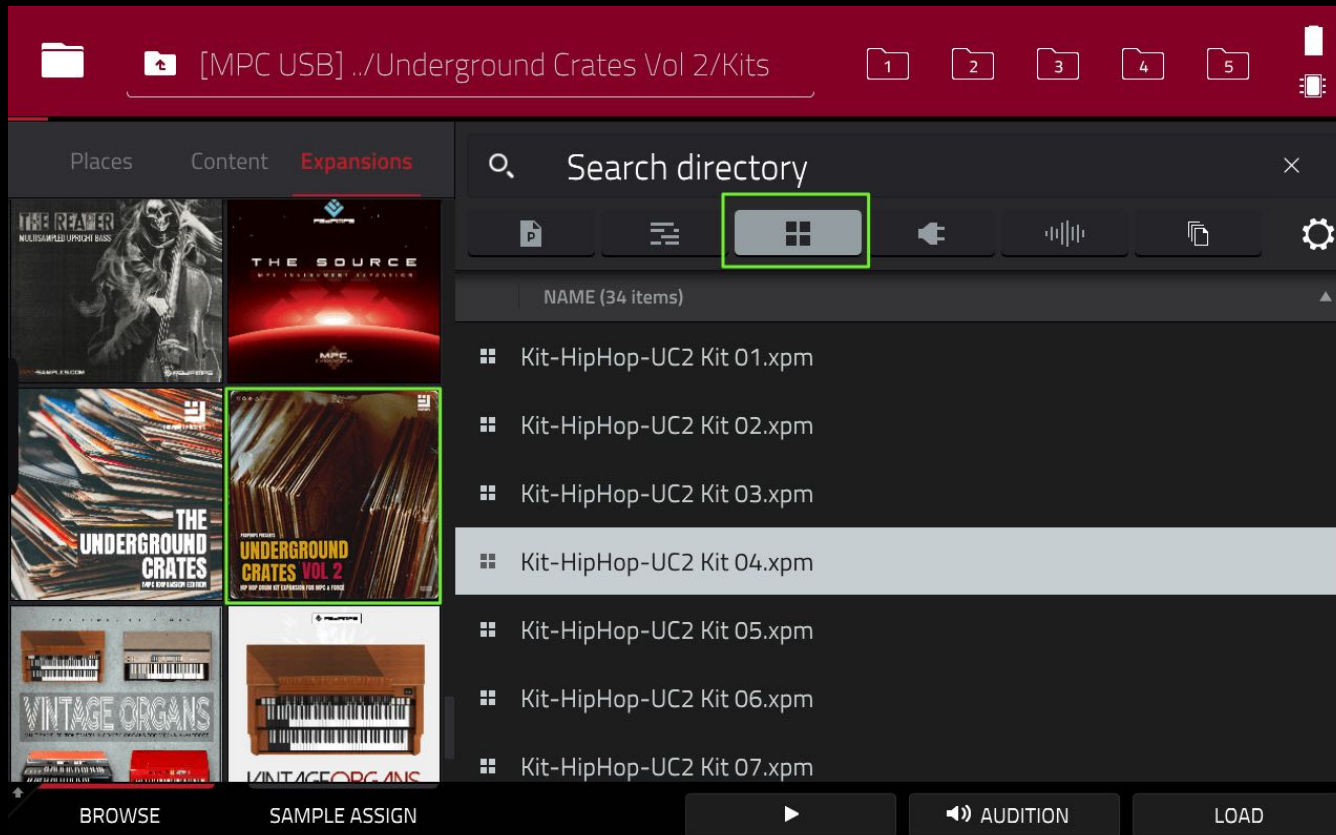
[MPC USB] ../Underground Crates Vol 2/Kits

1 2 3 4 5

Places Content Expansions

Search directory

THE REAPER
MULTISAMPLED UPRIGHT BASS

THE SOURCE
MPC INSTRUMENT EXPANSION

THE UNDERGROUND CRATES
MPC EXPANSION EDITION

UNDERGROUND CRATES VOL 2
HIP HOP DRUM KIT EXPANSION FOR MPC & FORCE

VINTAGE ORGANS

VINTAGE ORGANS

NAME (34 items)

Kit-HipHop-UC2 Kit 01.xpm

Kit-HipHop-UC2 Kit 02.xpm

Kit-HipHop-UC2 Kit 03.xpm

Kit-HipHop-UC2 Kit 04.xpm

Kit-HipHop-UC2 Kit 05.xpm

Kit-HipHop-UC2 Kit 06.xpm

Kit-HipHop-UC2 Kit 07.xpm

BROWSE SAMPLE ASSIGN AUDITION LOAD